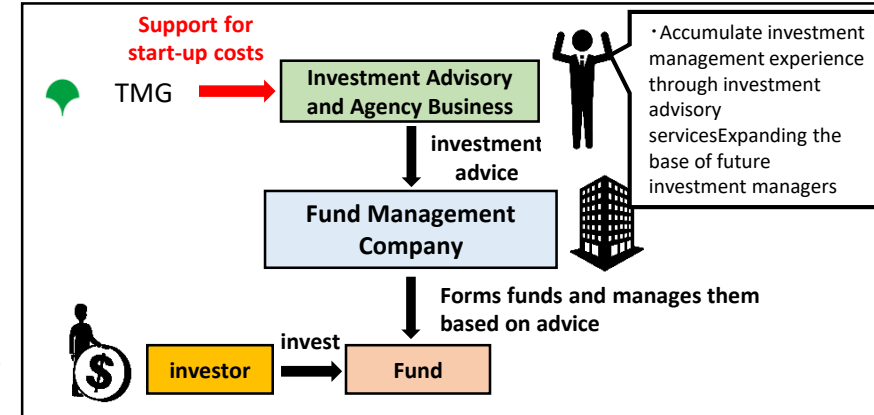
Support for start-up costs

TMG

Investment Advisory and Agency Business

investment advice

・Accumulate investment management experience through investment advisory servicesExpanding the base of future investment managers

Fund Management Company

Forms funds and manages them based on advice

investor

invest

Fund